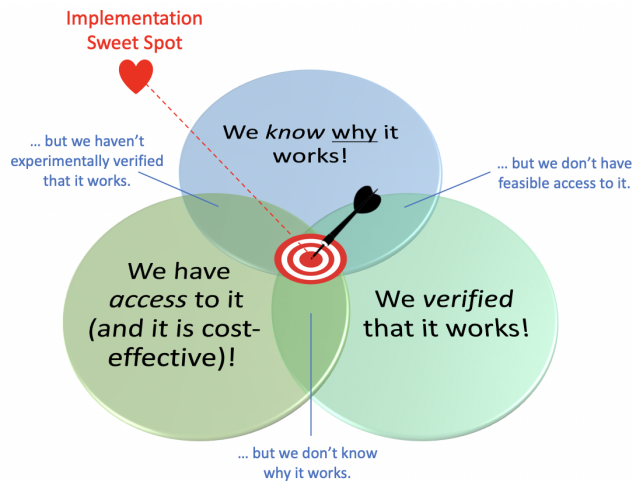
Implementation Sweet Spot

… but we haven't experimentally verified that it works.

We *know* why it works!

… but we don't have feasible access to it.

We have *access* to it (and it is cost-effective)!

We *verified* that it works!

… but we don't know why it works.